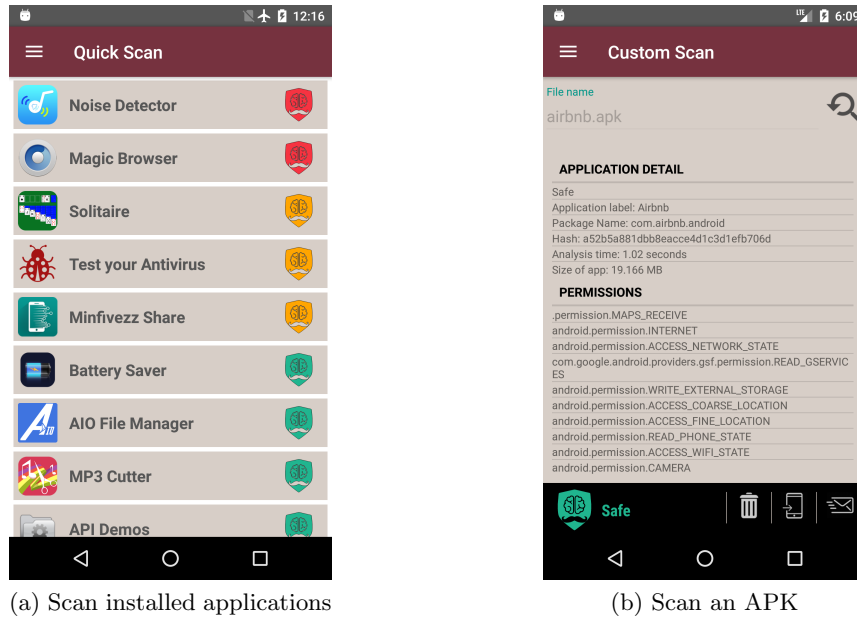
12:16

Quick Scan

Noise Detector

Magic Browser

Solitaire

Test your Antivirus

Minfivezz Share

Battery Saver

AIO File Manager

MP3 Cutter

API Demos

(a) Scan installed applications

LTE 6:09

Custom Scan

File name

airbnb.apk

APPLICATION DETAIL

Safe
Application label: Airbnb
Package Name: com.airbnb.android
Hash: a52b5a881dbb8eacce4d1c3d1efb706d
Analysis time: 1.02 seconds
Size of app: 19.166 MB

PERMISSIONS

.permission.MAPS_RECEIVE
android.permission.INTERNET
android.permission.ACCESS_NETWORK_STATE
com.google.android.providers.gsf.permission.READ_GSERVICES
android.permission.WRITE_EXTERNAL_STORAGE
android.permission.ACCESS_COARSE_LOCATION
android.permission.ACCESS_FINE_LOCATION
android.permission.READ_PHONE_STATE
android.permission.ACCESS_WIFI_STATE
android.permission.CAMERA

Safe

(b) Scan an APK